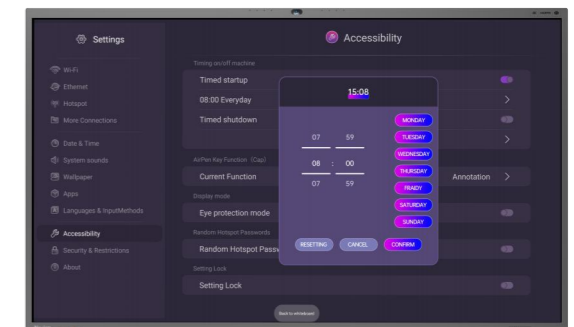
Settings

WiFi
Ethernet
Hotspot
More Connections
Date & Time
System sounds
Wallpaper
Apps
Languages & InputMethods
Accessibility
Security & Restrictions
About

Accessibility

Timing on/off machine
Timed startup
08:00 Everyday
Timed shutdown

AirPen Key Function (Cap)
Current Function
Annotation

Display mode
Eye protection mode

Random Hotspot Passwords
Random Hotspot Passw

Setting Lock
Setting Lock

15:08

07 59
08 : 00
07 59

MONDAY
TUESDAY
WEDNESDAY
THURSDAY
FRIADY
SATURDAY
SUNDAY

RESETTING
CANCEL
CONFIRM

Back to whiteboard